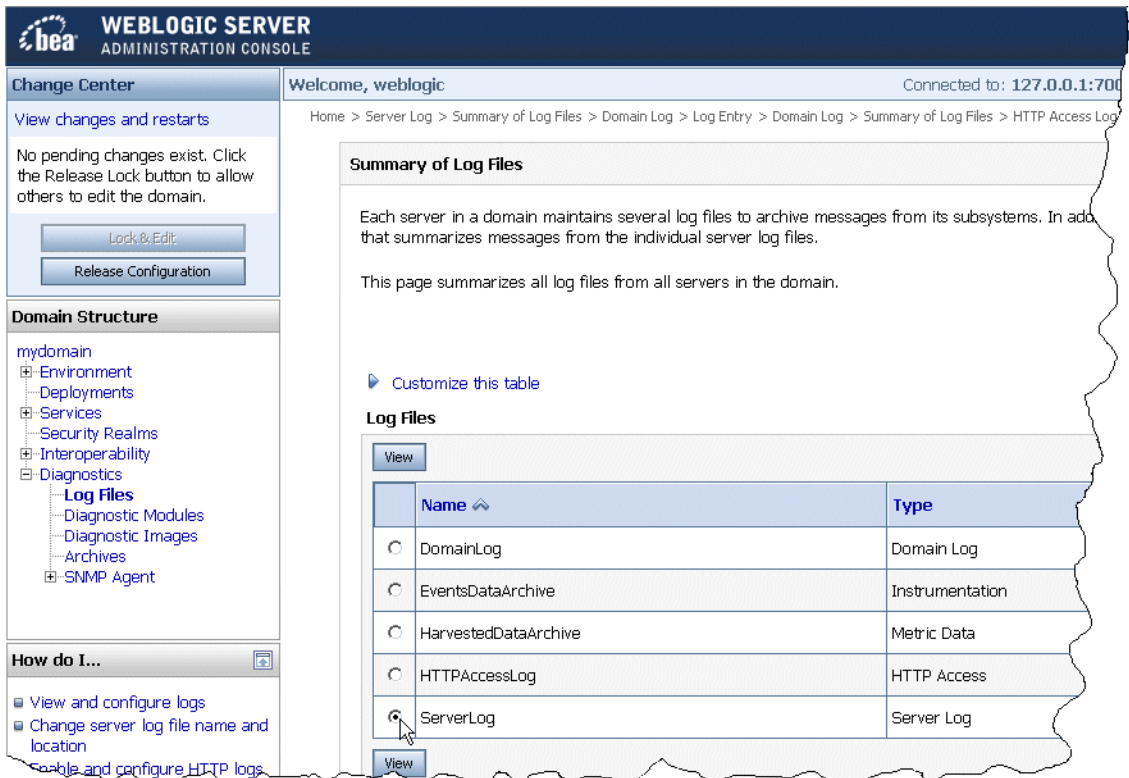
bea WEBLOGIC SERVER
ADMINISTRATION CONSOLE

Change Center

View changes and restarts

No pending changes exist. Click the Release Lock button to allow others to edit the domain.

Lock & Edit

Release Configuration

Domain Structure

mydomain
Environment
Deployments
Services
Security Realms
Interoperability
Diagnostics
Log Files
Diagnostic Modules
Diagnostic Images
Archives
SNMP Agent

How do I...

View and configure logs
Change server log file name and location
Enable and configure HTTP logs

Welcome, weblogic

Connected to: 127.0.0.1:700

Home > Server Log > Summary of Log Files > Domain Log > Log Entry > Domain Log > Summary of Log Files > HTTP Access Log

Summary of Log Files

Each server in a domain maintains several log files to archive messages from its subsystems. In add that summarizes messages from the individual server log files.

This page summarizes all log files from all servers in the domain.

Customize this table

Log Files

View

| | Name | Type |
|---|---|---|
| | DomainLog | Domain Log |
| | EventsDataArchive | Instrumentation |
| | HarvestedDataArchive | Metric Data |
| | HTTPAccessLog | HTTP Access |
| | ServerLog | Server Log |

View